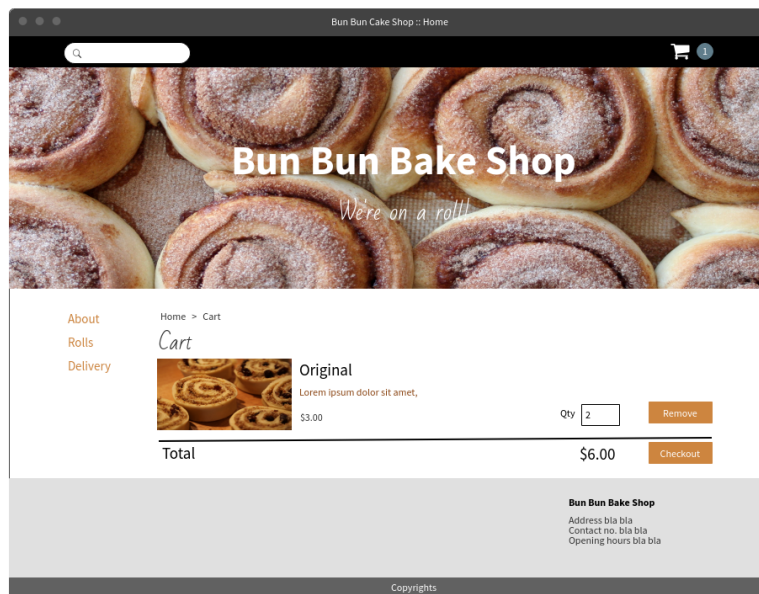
Bun Bun Cake Shop :: Home

1

Bun Bun Bake Shop

We're on a roll!

About
Rolls
Delivery

Home > Cart

Cart

Original

Lorem ipsum dolor sit amet,

$3.00

Qty 2

Remove

Total

$6.00

Checkout

Bun Bun Bake Shop

Address bla bla
Contact no. bla bla
Opening hours bla bla

Copyrights